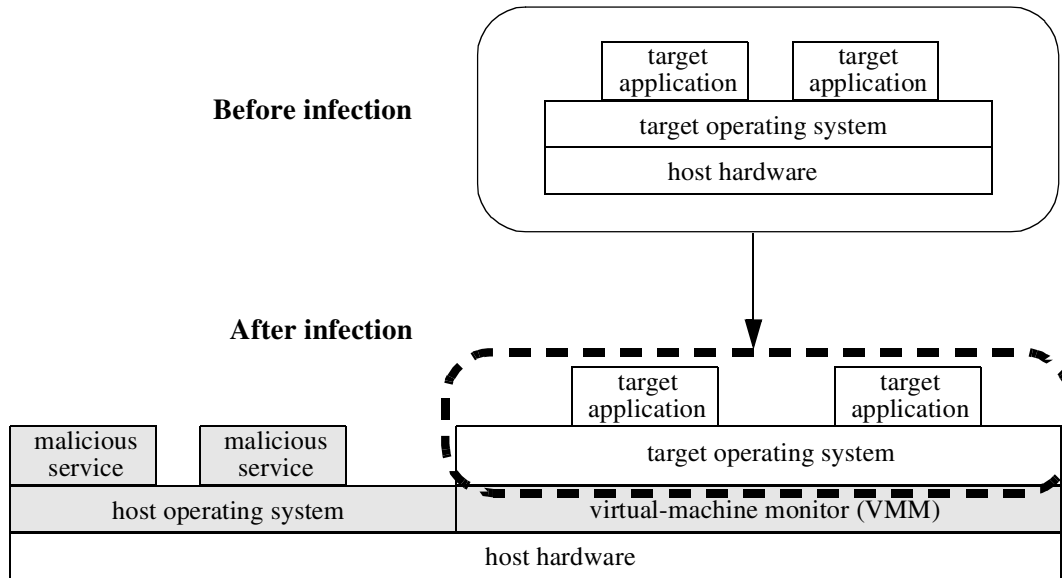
Before infection

target application

target application

target operating system

host hardware

After infection

target application

target application

malicious service

malicious service

target operating system

host operating system

virtual-machine monitor (VMM)

host hardware